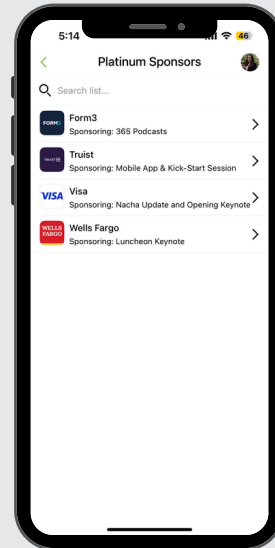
5:14

46

Platinum Sponsors

Search list...

FORM3
Form3
Sponsoring: 365 Podcasts

TRUIST
Truist
Sponsoring: Mobile App & Kick-Start Session

VISA
Visa
Sponsoring: Nacha Update and Opening Keynote

WELLS FARGO
Wells Fargo
Sponsoring: Luncheon Keynote